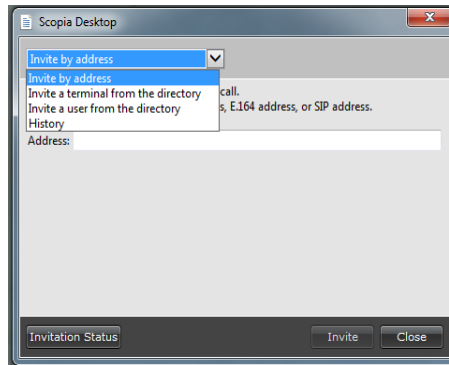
Scopia Desktop

Invite by address

Invite by address
Invite a terminal from the directory
Invite a user from the directory
History

call.
s, E.164 address, or SIP address.

Address:

Invitation Status

Invite

Close